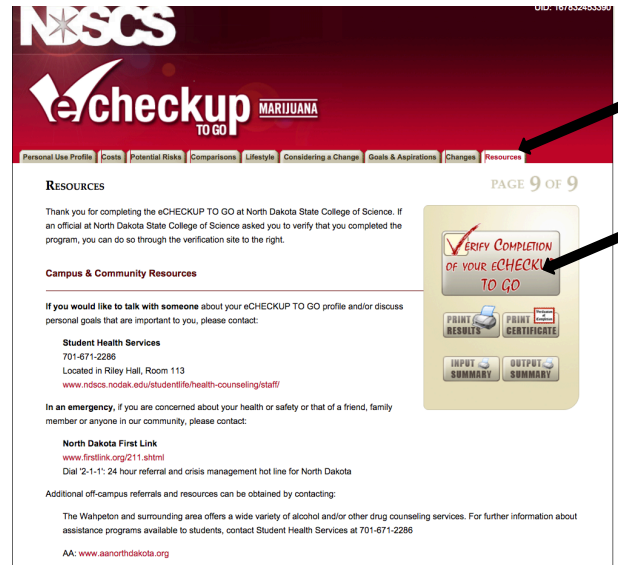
NDSCS

UID: 16783245339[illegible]

echeckup TO GO MARIJUANA

Personal Use Profile | Costs | Potential Risks | Comparisons | Lifestyle | Considering a Change | Goals & Aspirations | Changes | Resources

RESOURCES

PAGE 9 OF 9

Thank you for completing the eCHECKUP TO GO at North Dakota State College of Science. If an official at North Dakota State College of Science asked you to verify that you completed the program, you can do so through the verification site to the right.

VERIFY COMPLETION OF YOUR eCHECK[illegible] TO GO

PRINT RESULTS

PRINT CERTIFICATE

INPUT SUMMARY

OUTPUT SUMMARY

Campus & Community Resources

If you would like to talk with someone about your eCHECKUP TO GO profile and/or discuss personal goals that are important to you, please contact:

Student Health Services
701-671-2286
Located in Riley Hall, Room 113
www.ndscs.nodak.edu/studentlife/health-counseling/staff/

In an emergency, if you are concerned about your health or safety or that of a friend, family member or anyone in our community, please contact:

North Dakota First Link
www.firstlink.org/211.shtml
Dial '2-1-1': 24 hour referral and crisis management hot line for North Dakota

Additional off-campus referrals and resources can be obtained by contacting:

The Wahpeton and surrounding area offers a wide variety of alcohol and/or other drug counseling services. For further information about assistance programs available to students, contact Student Health Services at 701-671-2286

AA: www.aanorthdakota.org